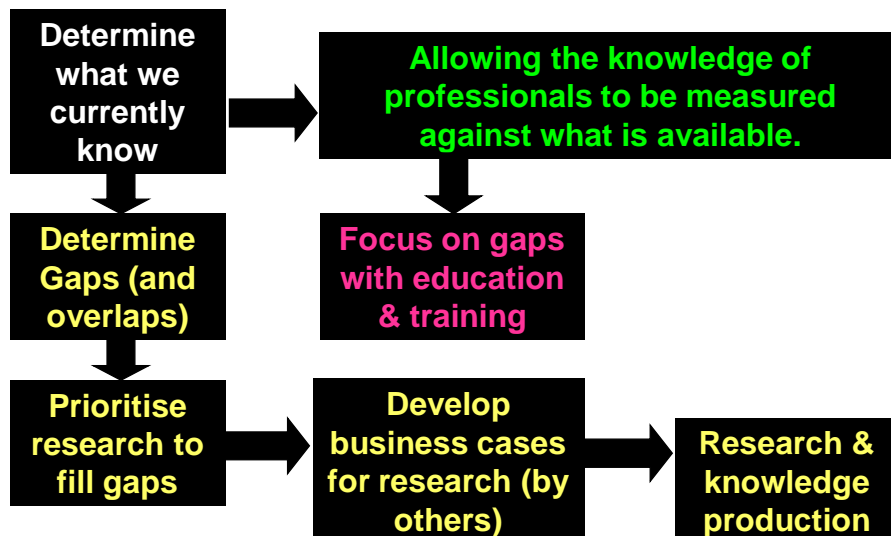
Determine what we currently know

Allowing the knowledge of professionals to be measured against what is available.

Determine Gaps (and overlaps)

Focus on gaps with education & training

Prioritise research to fill gaps

Develop business cases for research (by others)

Research & knowledge production